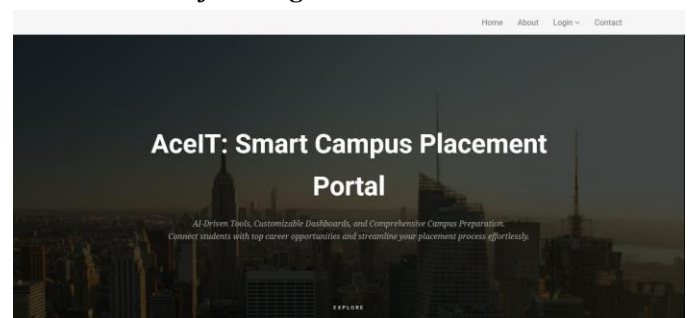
Home About Login Contact

AceIT: Smart Campus Placement Portal

AI-Driven Tools, Customizable Dashboards, and Comprehensive Campus Preparation. Connect students with top career opportunities and streamline your placement process effortlessly.

EXPLORE